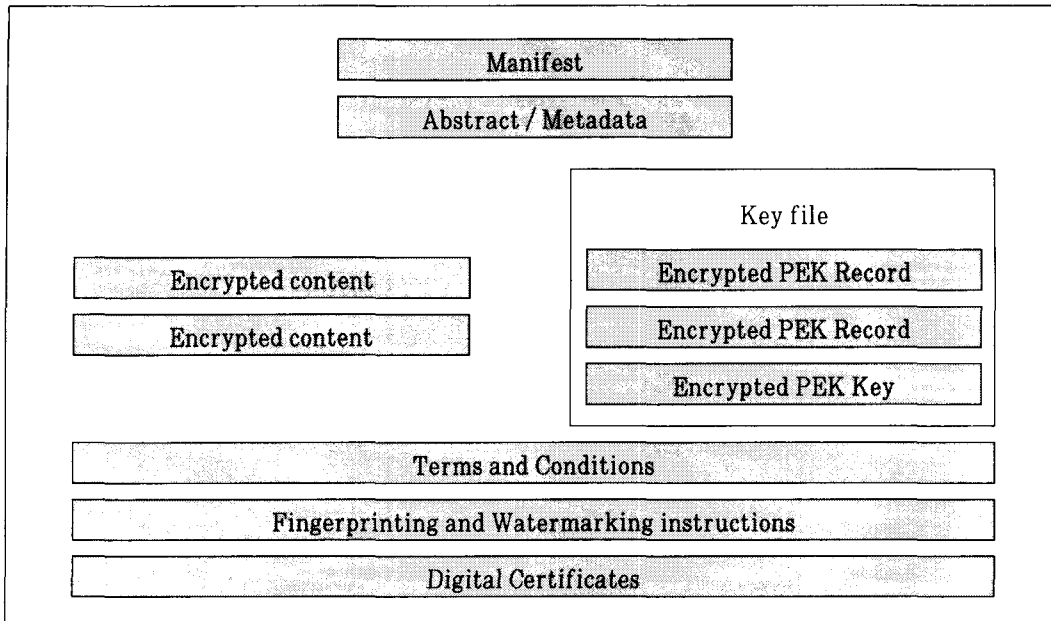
Manifest

Abstract / Metadata

Key file

Encrypted PEK Record

Encrypted PEK Record

Encrypted PEK Key

Encrypted content

Encrypted content

Terms and Conditions

Fingerprinting and Watermarking instructions

Digital Certificates